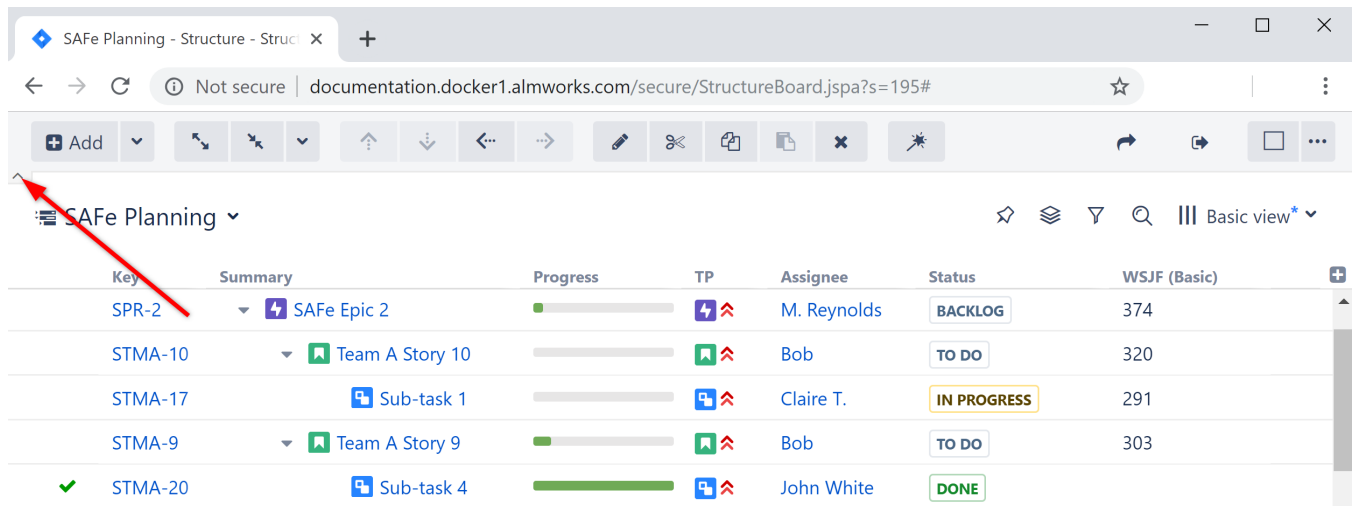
SAFe Planning - Structure - Struct ×

Not secure | documentation.docker1.almworks.com/secure/StructureBoard.jspa?s=195#

Add

SAFe Planning

Basic view*

| Key | Summary | Progress | TP | Assignee | Status | WSJF (Basic) |
|---|---|---|---|---|---|---|
| SPR-2 | SAFe Epic 2 | | | M. Reynolds | BACKLOG | 374 |
| STMA-10 | Team A Story 10 | | | Bob | TO DO | 320 |
| STMA-17 | Sub-task 1 | | | Claire T. | IN PROGRESS | 291 |
| STMA-9 | Team A Story 9 | | | Bob | TO DO | 303 |
| STMA-20 | Sub-task 4 | | | John White | DONE | |